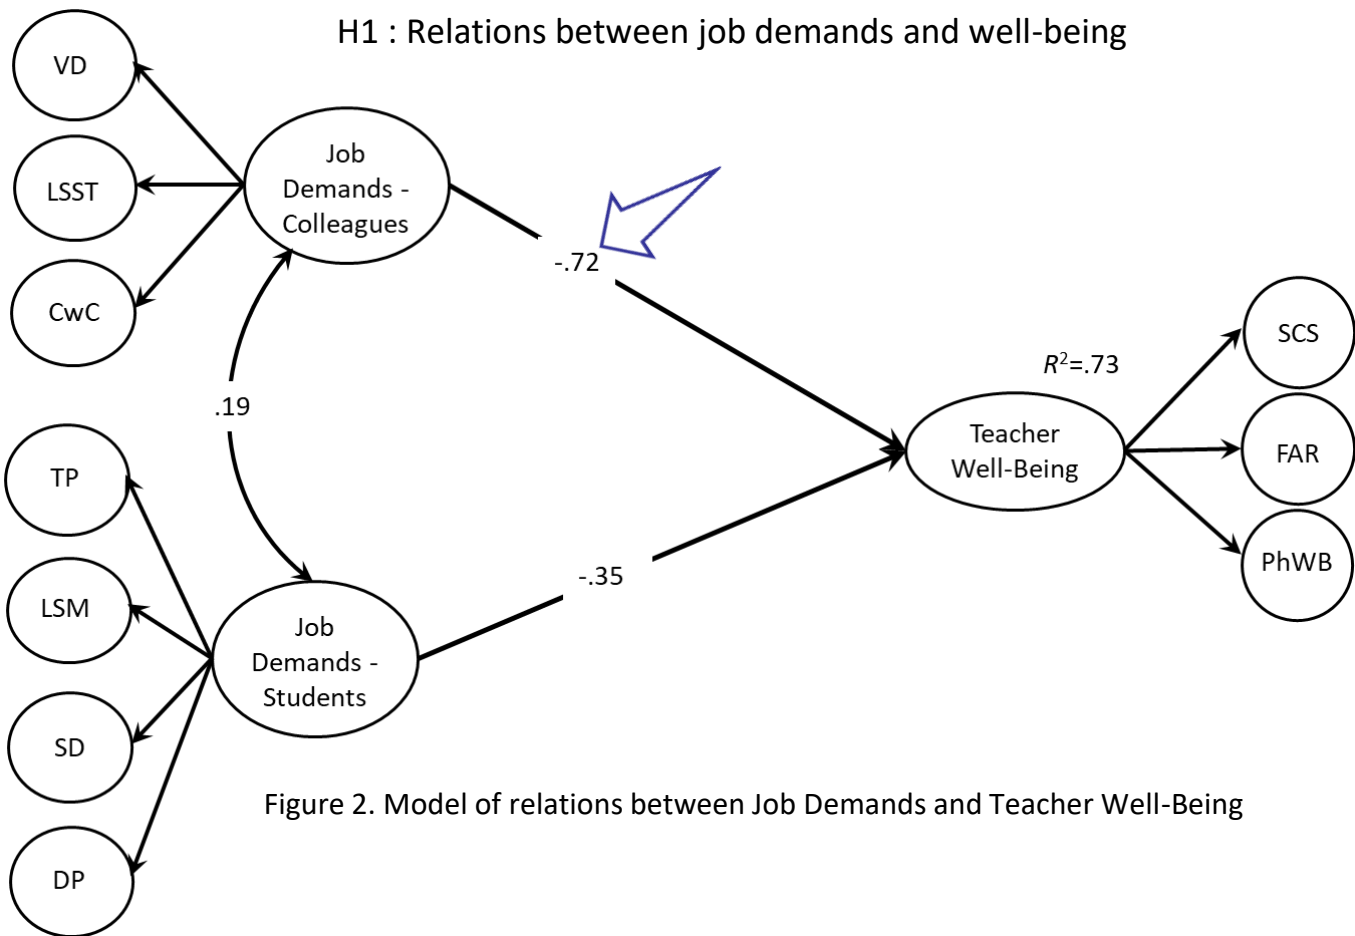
H1 : Relations between job demands and well-being

VD

LSST

CwC

Job Demands - Colleagues

-.72

.19

TP

LSM

SD

DP

Job Demands - Students

-.35

$R^2$=.73

Teacher Well-Being

SCS

FAR

PhWB

Figure 2. Model of relations between Job Demands and Teacher Well-Being